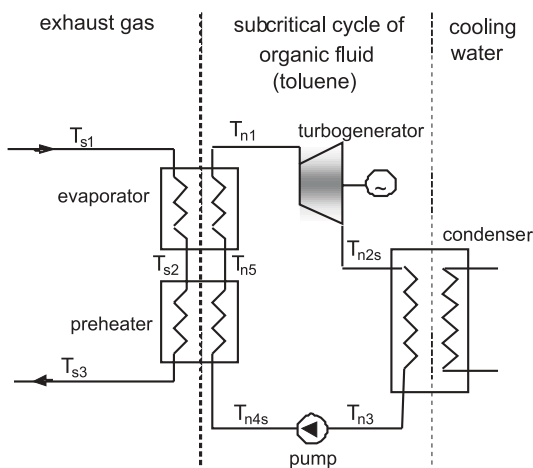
exhaust gas

subcritical cycle of organic fluid (toluene)

cooling water

$T_{s1}$

$T_{n1}$

turbogenerator

evaporator

$T_{n2s}$

condenser

$T_{s2}$

$T_{n5}$

preheater

$T_{s3}$

$T_{n4s}$

$T_{n3}$

pump